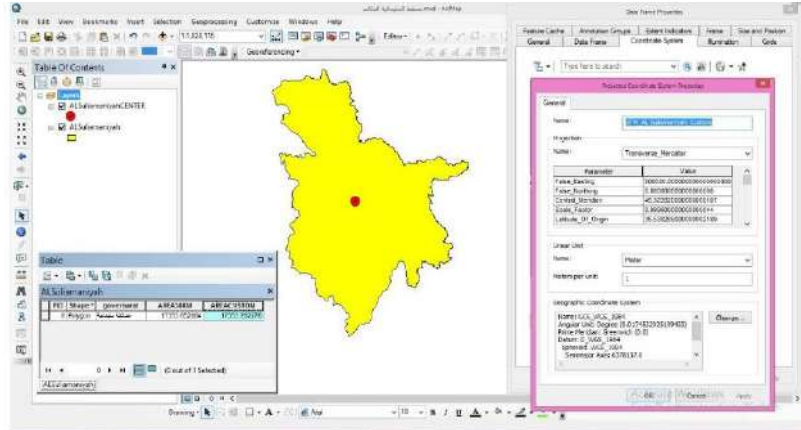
File Edit View Bookmarks Insert Selection Geoprocessing Customize Windows Help

1:1,032,115

Editor

Georeferencing

Table Of Contents

Layers

AlSulemaniyahCENTER

AlSulemaniyah

Table

AlSulemaniyah

| FID | Shape | governorat | AREAKMM | AREACHSSOU |
|---|---|---|---|---|
| 0 | Polygon | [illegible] | 17000.052356 | 17000.052356 |

(0 out of 1 Selected)

AlSulemaniyah

Data Frame Properties

Feature Cache | Annotation Groups | Extent Indicators | Frame | Size and Position
General | Data Frame | Coordinate System | Illumination | Grids

Type here to search

Projected Coordinate System Properties

General

Name: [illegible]

Projection

Name: Transverse_Mercator

| Parameter | Value |
|---|---|
| False_Easting | 500000.000000000000000 |
| False_Northing | 0.000000000000000 |
| Central_Meridian | 45.322000000000010 |
| Scale_Factor | 0.999600000000000 |
| Latitude_Of_Origin | 35.530000000000000 |

Linear Unit

Name: Meter

Meters per unit: 1

Geographic Coordinate System

Name: GCS_WGS_1984
Angular Unit: Degree (0.0174532925199433)
Prime Meridian: Greenwich (0.0)
Datum: D_WGS_1984
Spheroid: WGS_1984
Semimajor Axis: 6378137.0

Change...

OK Cancel Apply

Drawing Arial 10 B I U A